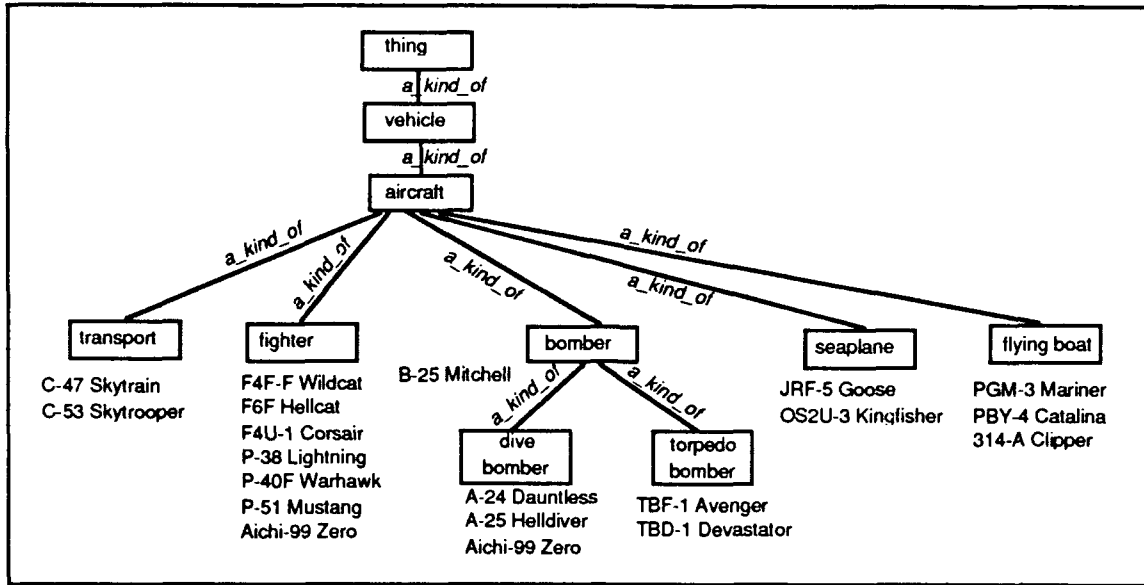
thing

a_kind_of

vehicle

a_kind_of

aircraft

a_kind_of

a_kind_of

a_kind_of

a_kind_of

a_kind_of

transport

C-47 Skytrain
C-53 Skytrooper

fighter

F4F-F Wildcat
F6F Hellcat
F4U-1 Corsair
P-38 Lightning
P-40F Warhawk
P-51 Mustang
Aichi-99 Zero

bomber

B-25 Mitchell

a_kind_of

a_kind_of

dive bomber

A-24 Dauntless
A-25 Helldiver
Aichi-99 Zero

torpedo bomber

TBF-1 Avenger
TBD-1 Devastator

seaplane

JRF-5 Goose
OS2U-3 Kingfisher

flying boat

PGM-3 Mariner
PBY-4 Catalina
314-A Clipper